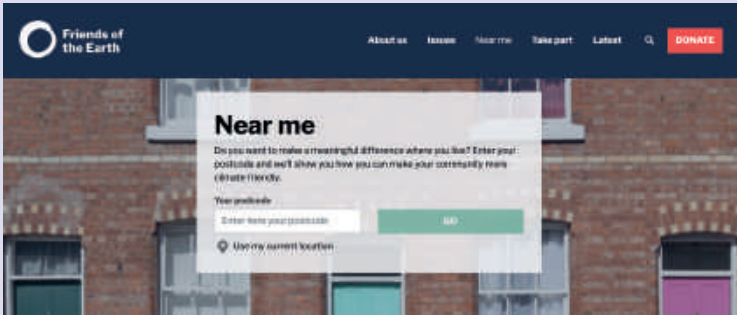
Friends of the Earth

About us Issues Near me Take part Latest DONATE

Near me

Do you want to make a meaningful difference where you live? Enter your postcode and we'll show you how you can make your community more climate friendly.

Your postcode

Enter here your postcode

GO

Use my current location